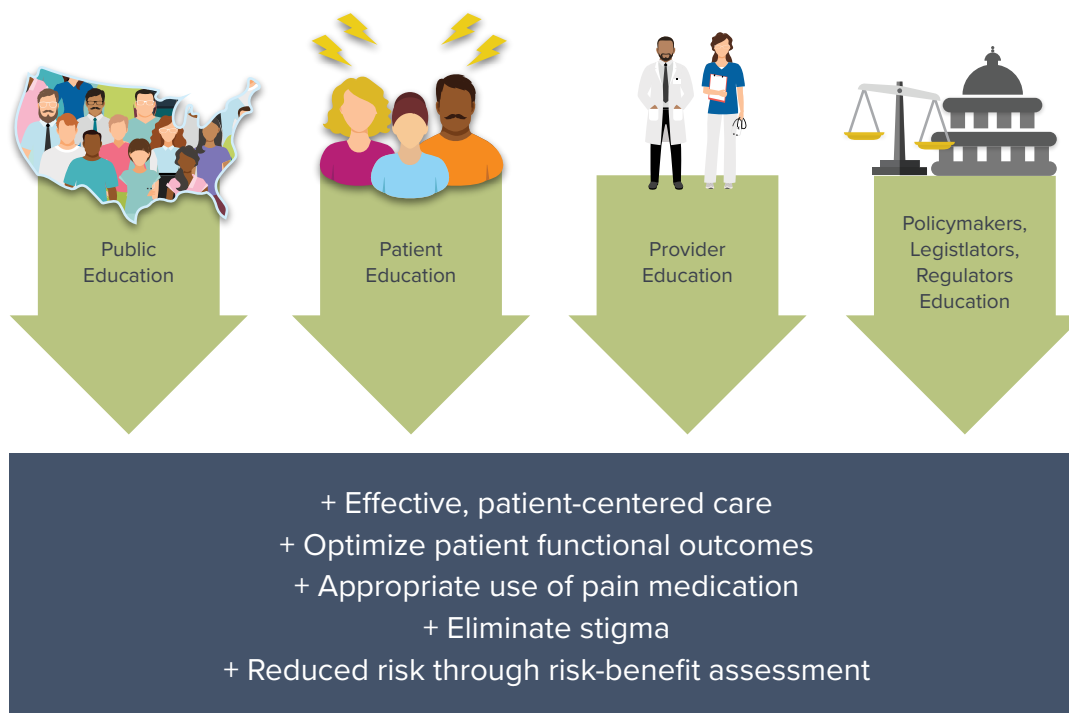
Public Education

Patient Education

Provider Education

Policymakers, Legistlators, Regulators Education

+ Effective, patient-centered care
+ Optimize patient functional outcomes
+ Appropriate use of pain medication
+ Eliminate stigma
+ Reduced risk through risk-benefit assessment